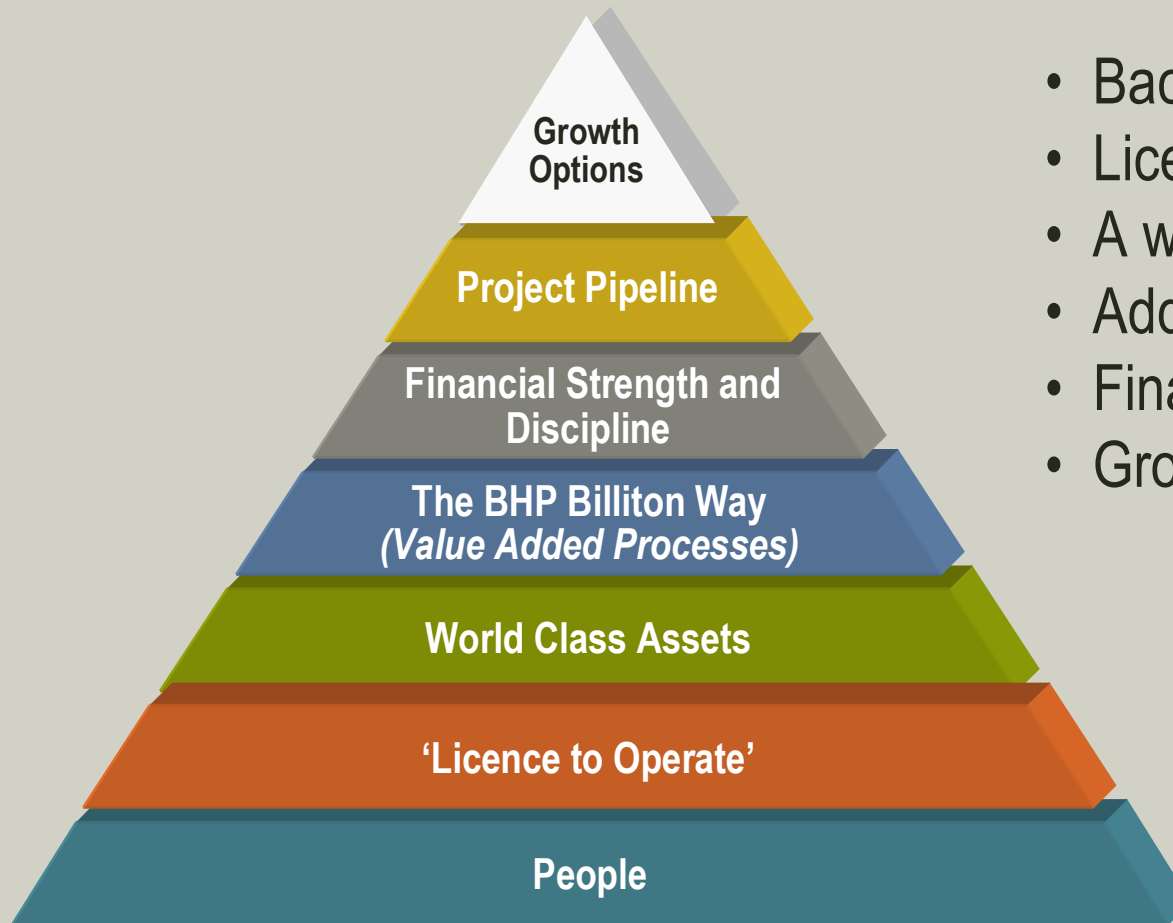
Growth Options

Project Pipeline

Financial Strength and Discipline

The BHP Billiton Way
*(Value Added Processes)*

World Class Assets

'Licence to Operate'

People

- Bac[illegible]
- Lice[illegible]
- A w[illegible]
- Add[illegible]
- Fina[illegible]
- Gro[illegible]